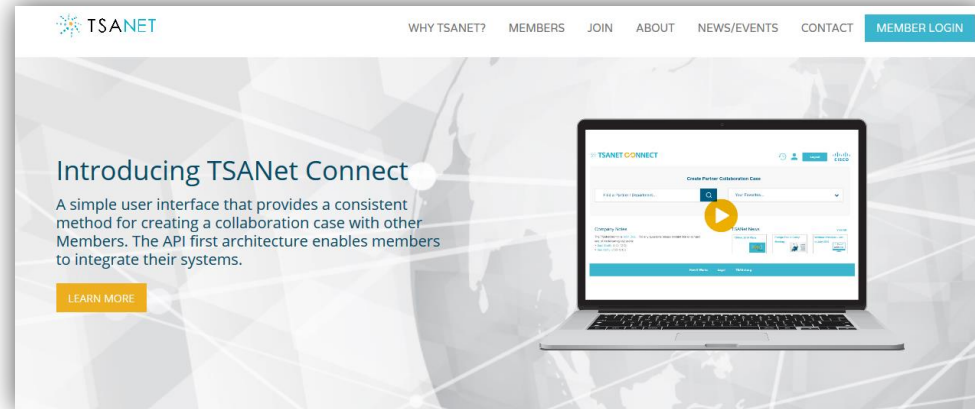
TSANET

WHY TSANET? MEMBERS JOIN ABOUT NEWS/EVENTS CONTACT MEMBER LOGIN

Introducing TSANet Connect

A simple user interface that provides a consistent method for creating a collaboration case with other Members. The API first architecture enables members to integrate their systems.

LEARN MORE

TSANET CONNECT

Create Partner Collaboration Case

Company Notes

TSANet News

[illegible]